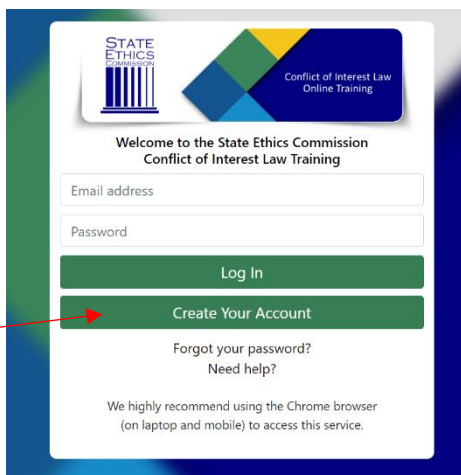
STATE ETHICS COMMISSION

Conflict of Interest Law Online Training

Welcome to the State Ethics Commission Conflict of Interest Law Training

Email address

Password

Log In

Create Your Account

Forgot your password?
Need help?

We highly recommend using the Chrome browser (on laptop and mobile) to access this service.